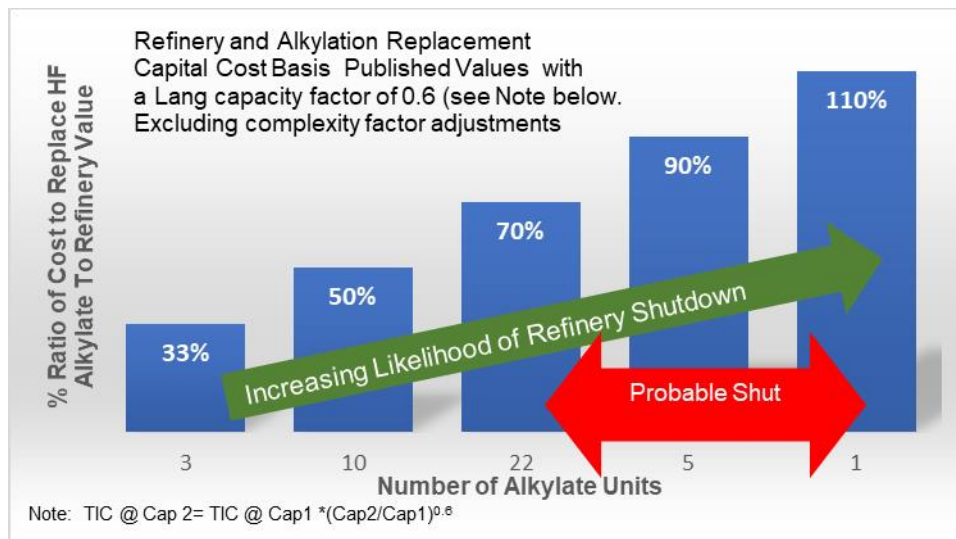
Refinery and Alkylation Replacement Capital Cost Basis Published Values with a Lang capacity factor of 0.6 (see Note below. Excluding complexity factor adjustments

% Ratio of Cost to Replace HF Alkylate To Refinery Value

33%

50%

70%

90%

110%

Increasing Likelihood of Refinery Shutdown

Probable Shut

3

10

22

5

1

Number of Alkylate Units

Note: TIC @ Cap 2= TIC @ Cap1 *(Cap2/Cap1)$^{0.6}$